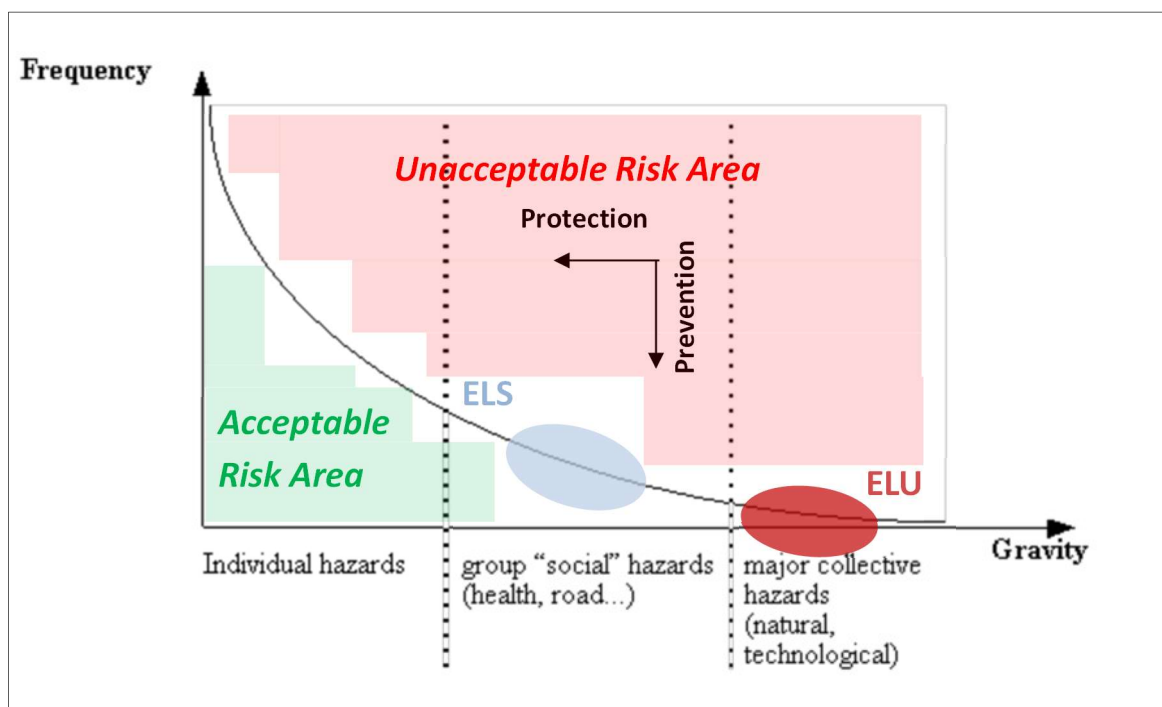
Frequency

Unacceptable Risk Area

Protection

Prevention

ELS

Acceptable Risk Area

ELU

Gravity

Individual hazards

group “social” hazards (health, road...)

major collective hazards (natural, technological)